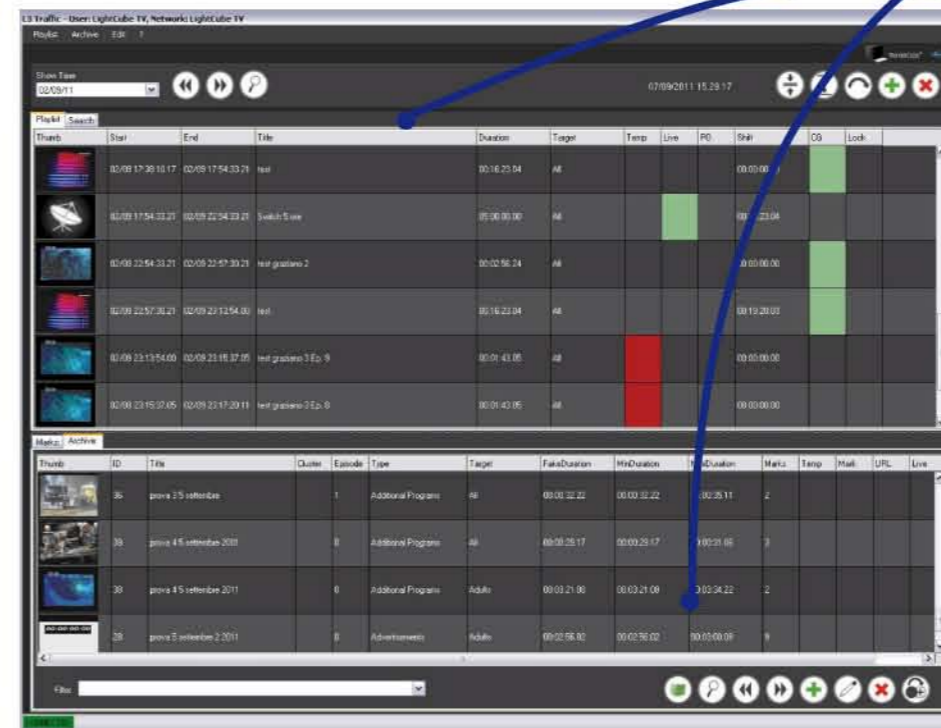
LS Traffic - User: LightCube TV, Network: LightCube TV

Playlist Archive Edit ?

Show Time
02/09/11

07/09/2011 15.29.17

Playlist Search

| Thumb | Start | End | Title | Duration | Target | Temp | Live | PO | Shift | CG | Lock |
|---|---|---|---|---|---|---|---|---|---|---|---|
| | 02/08 17:38:10.17 | 02/08 17:54:33.21 | test | 00:16:23.04 | All | | | | 00:00:00 | | |
| | 02/08 17:54:33.21 | 02/08 22:54:33.21 | Switch 5 ore | 05:00:00.00 | All | | | | 00:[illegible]23.04 | | |
| | 02/08 22:54:33.21 | 02/08 22:57:30.21 | test graziano 2 | 00:02:56.24 | All | | | | 00:00:00.00 | | |
| | 02/08 22:57:30.21 | 02/08 23:13:54.00 | test | 00:16:23.04 | All | | | | 00:19:20.03 | | |
| | 02/08 23:13:54.00 | 02/08 23:15:37.05 | test graziano 3 Ep. 9 | 00:01:43.05 | All | | | | 00:00:00.00 | | |
| | 02/08 23:15:37.05 | 02/08 23:17:20.11 | test graziano 3 Ep. 8 | 00:01:43.05 | All | | | | 00:00:00.00 | | |

Marks Archive

| Thumb | ID | Title | Cluster | Episode | Type | Target | FakeDuration | MinDuration | MaxDuration | Marks | Temp | Mark | URL | Live |
|---|---|---|---|---|---|---|---|---|---|---|---|---|---|---|
| | 36 | prova 3 5 settembre | | 1 | Additional Program | All | 00:00:32.22 | 00:00:32.22 | 00:35.11 | 2 | | | | |
| | 39 | prova 4 5 settembre 2011 | | 0 | Additional Program | All | 00:00:29.17 | 00:00:29.17 | 00:31.05 | 3 | | | | |
| | 38 | prova 4 5 settembre 2011 | | 0 | Additional Program | Adults | 00:03:21.08 | 00:03:21.08 | 00:03:34.22 | 2 | | | | |
| | 28 | prova 5 settembre 2 2011 | | 0 | Advertisements | Adults | 00:02:56.02 | 00:02:56.02 | 00:03:08.09 | 9 | | | | |

Filter